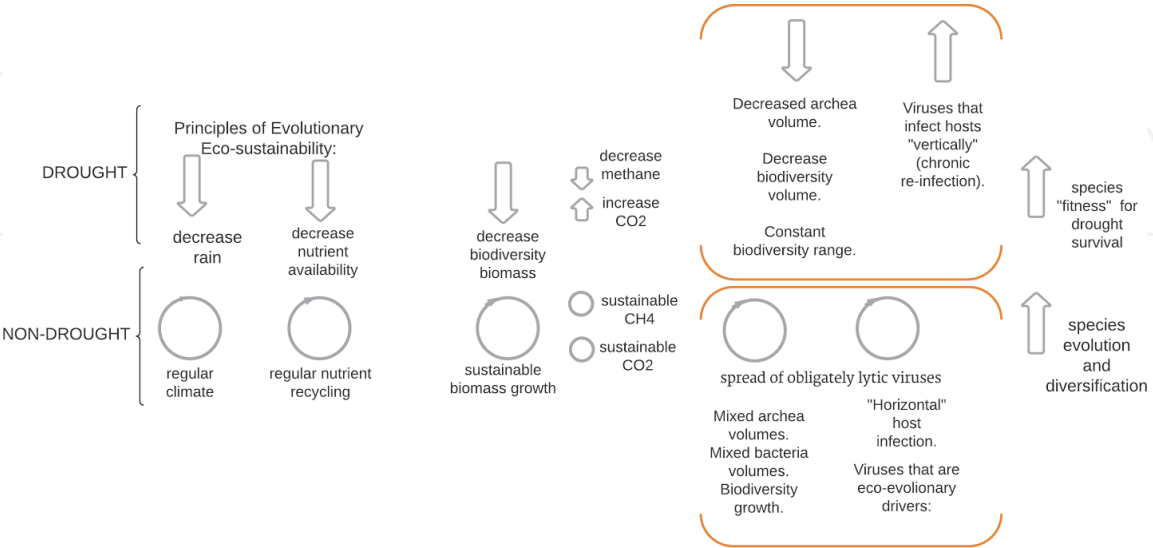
Principles of Evolutionary Eco-sustainability:

DROUGHT

decrease rain

decrease nutrient availability

decrease biodiversity biomass

decrease methane

increase CO2

Decreased archea volume.

Decrease biodiversity volume.

Constant biodiversity range.

Viruses that infect hosts "vertically" (chronic re-infection).

species "fitness" for drought survival

NON-DROUGHT

regular climate

regular nutrient recycling

sustainable biomass growth

sustainable CH4

sustainable CO2

spread of obligately lytic viruses

Mixed archea volumes. Mixed bacteria volumes. Biodiversity growth.

"Horizontal" host infection.

Viruses that are eco-evolionary drivers:

species evolution and diversification